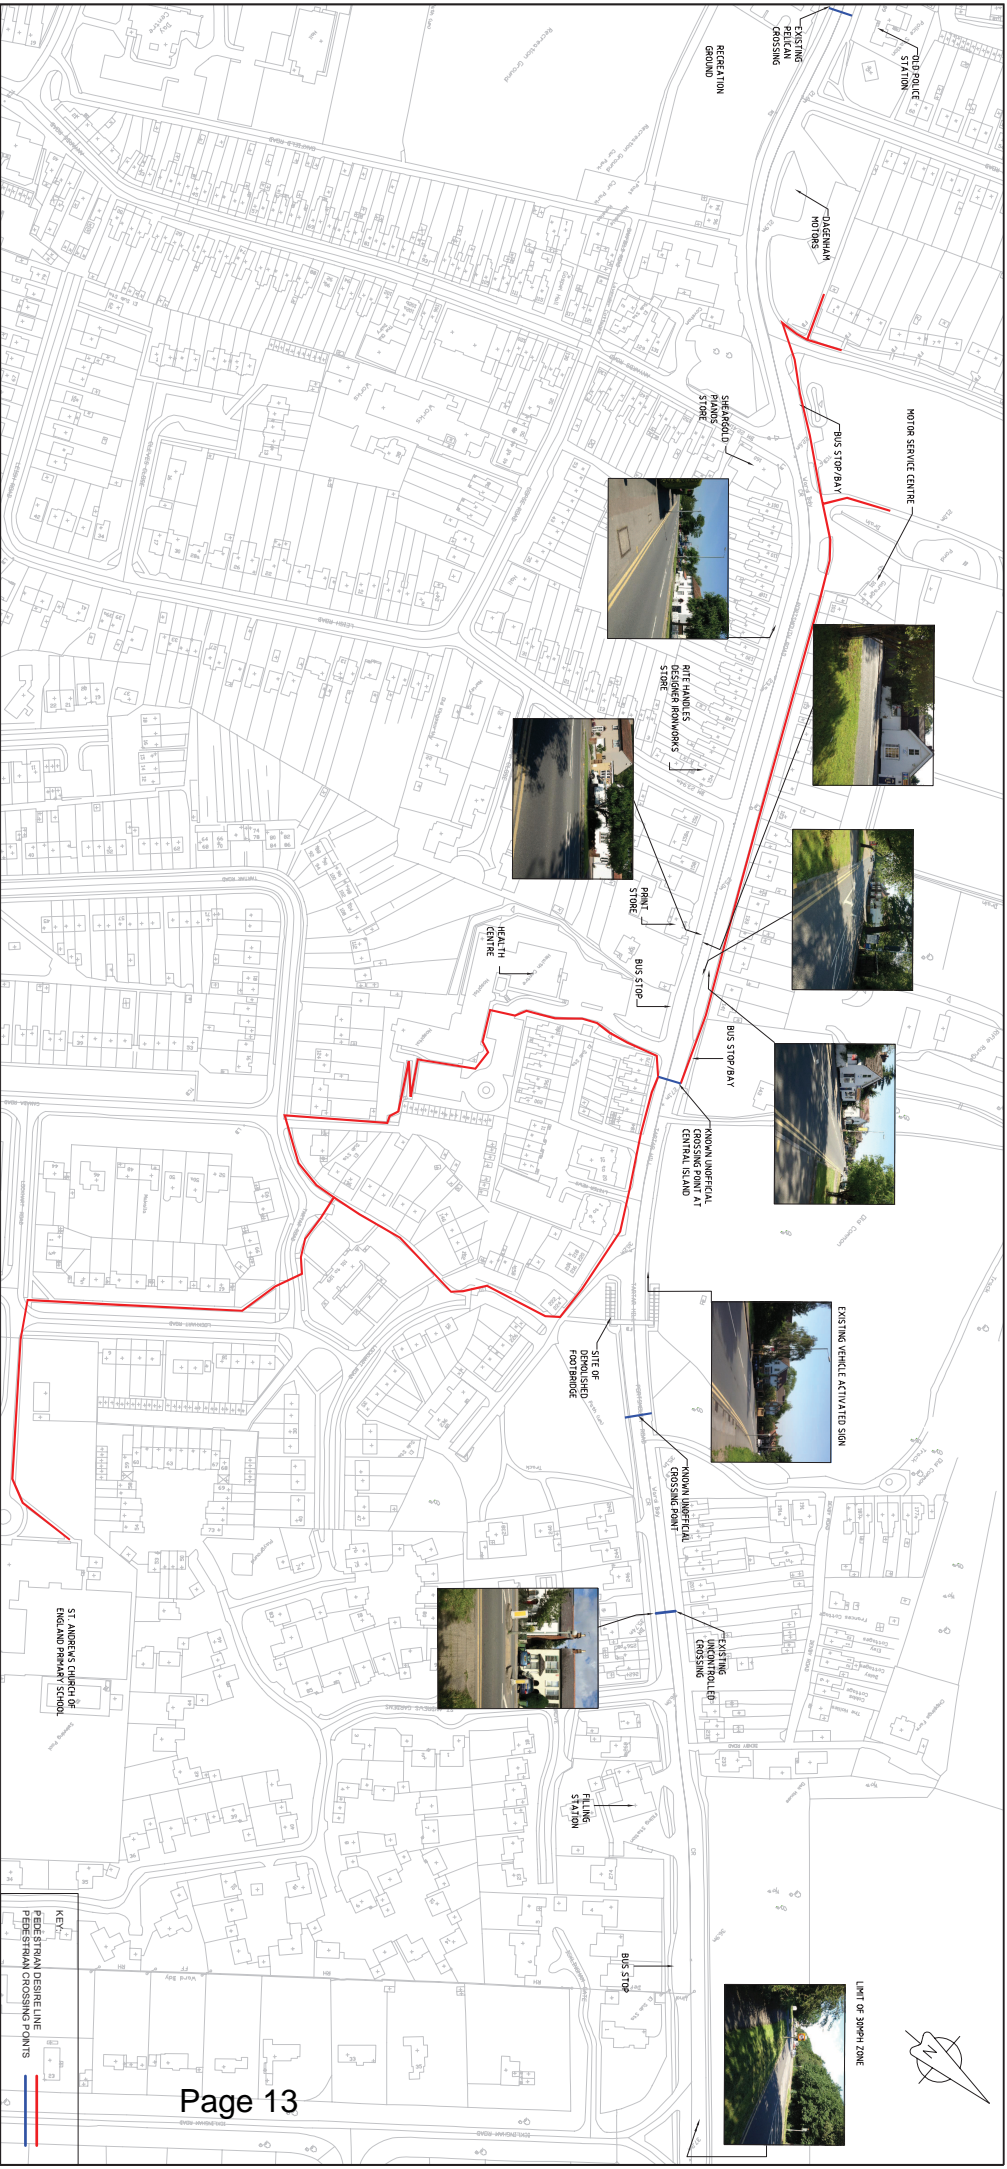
EXISTING PELICAN CROSSING

OLD POLICE STATION

RECREATION GROUND

DAGENHAM MOTORS

MOTOR SERVICE CENTRE

BUS STOP/BAY

SHEARGOLD PIANOS STORE

RITE HANDLES DESIGNER IRONWORKS STORE

PRINT STORE

HEALTH CENTRE

BUS STOP

BUS STOP/BAY

KNOWN UNOFFICIAL CROSSING POINT AT CENTRAL ISLAND

EXISTING VEHICLE ACTIVATED SIGN

SITE OF DEMOLISHED FOOTBRIDGE

KNOWN UNOFFICIAL CROSSING POINT

EXISTING UNCONTROLLED CROSSING

ST. ANDREWS CHURCH OF ENGLAND PRIMARY SCHOOL

FILLING STATION

BUS STOP

LIMIT OF 30MPH ZONE

N

KEY
PEDESTRIAN DESIRE LINE
PEDESTRIAN CROSSING POINTS

Page 13